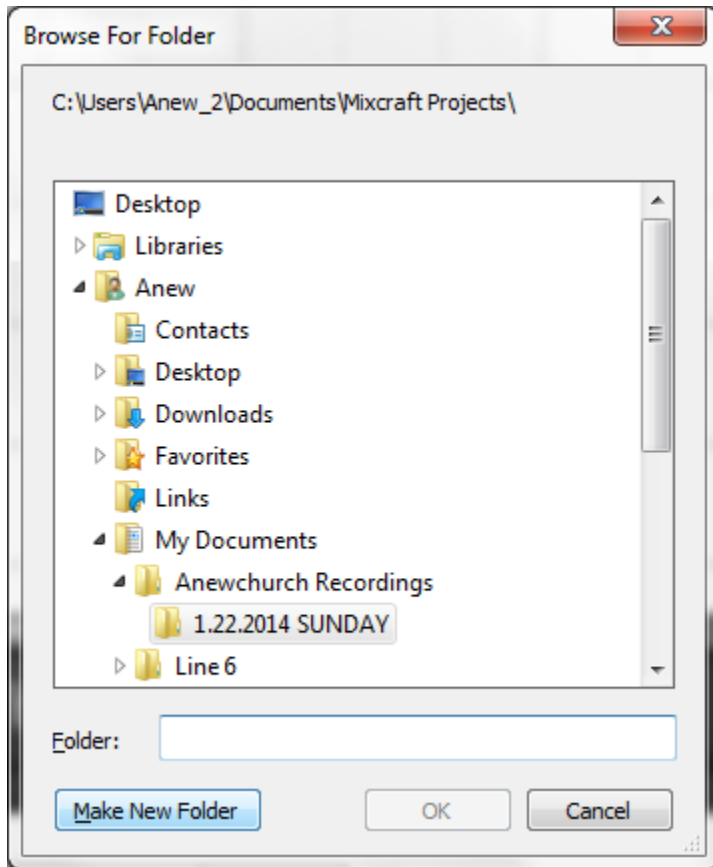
Browse For Folder

C:\Users\Anew_2\Documents\Mixcraft Projects\

Desktop
Libraries
Anew
Contacts
Desktop
Downloads
Favorites
Links
My Documents
Anewchurch Recordings
1.22.2014 SUNDAY
Line 6

Folder:

Make New Folder
OK
Cancel